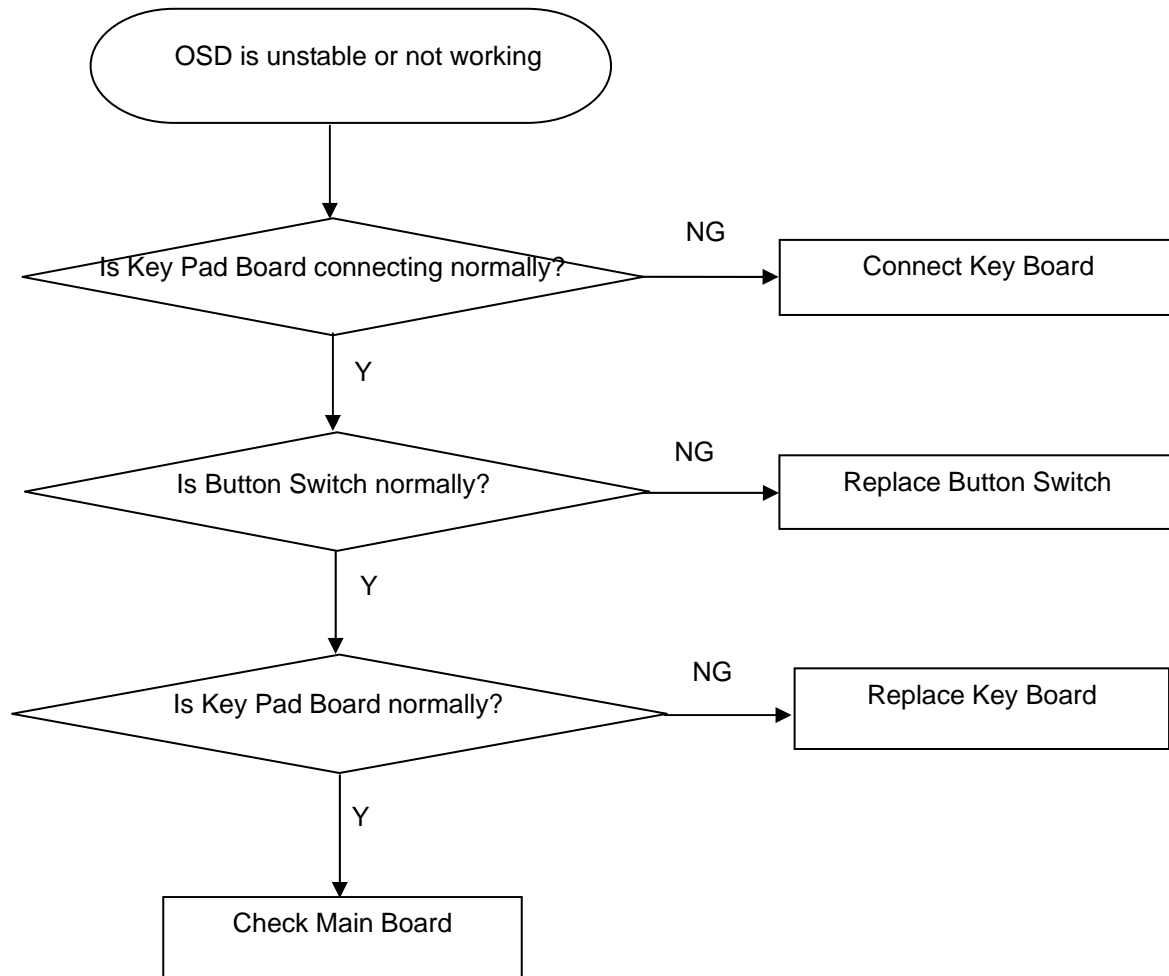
OSD is unstable or not working

Is Key Pad Board connecting normally?

NG

Connect Key Board

Y

Is Button Switch normally?

NG

Replace Button Switch

Y

Is Key Pad Board normally?

NG

Replace Key Board

Y

Check Main Board